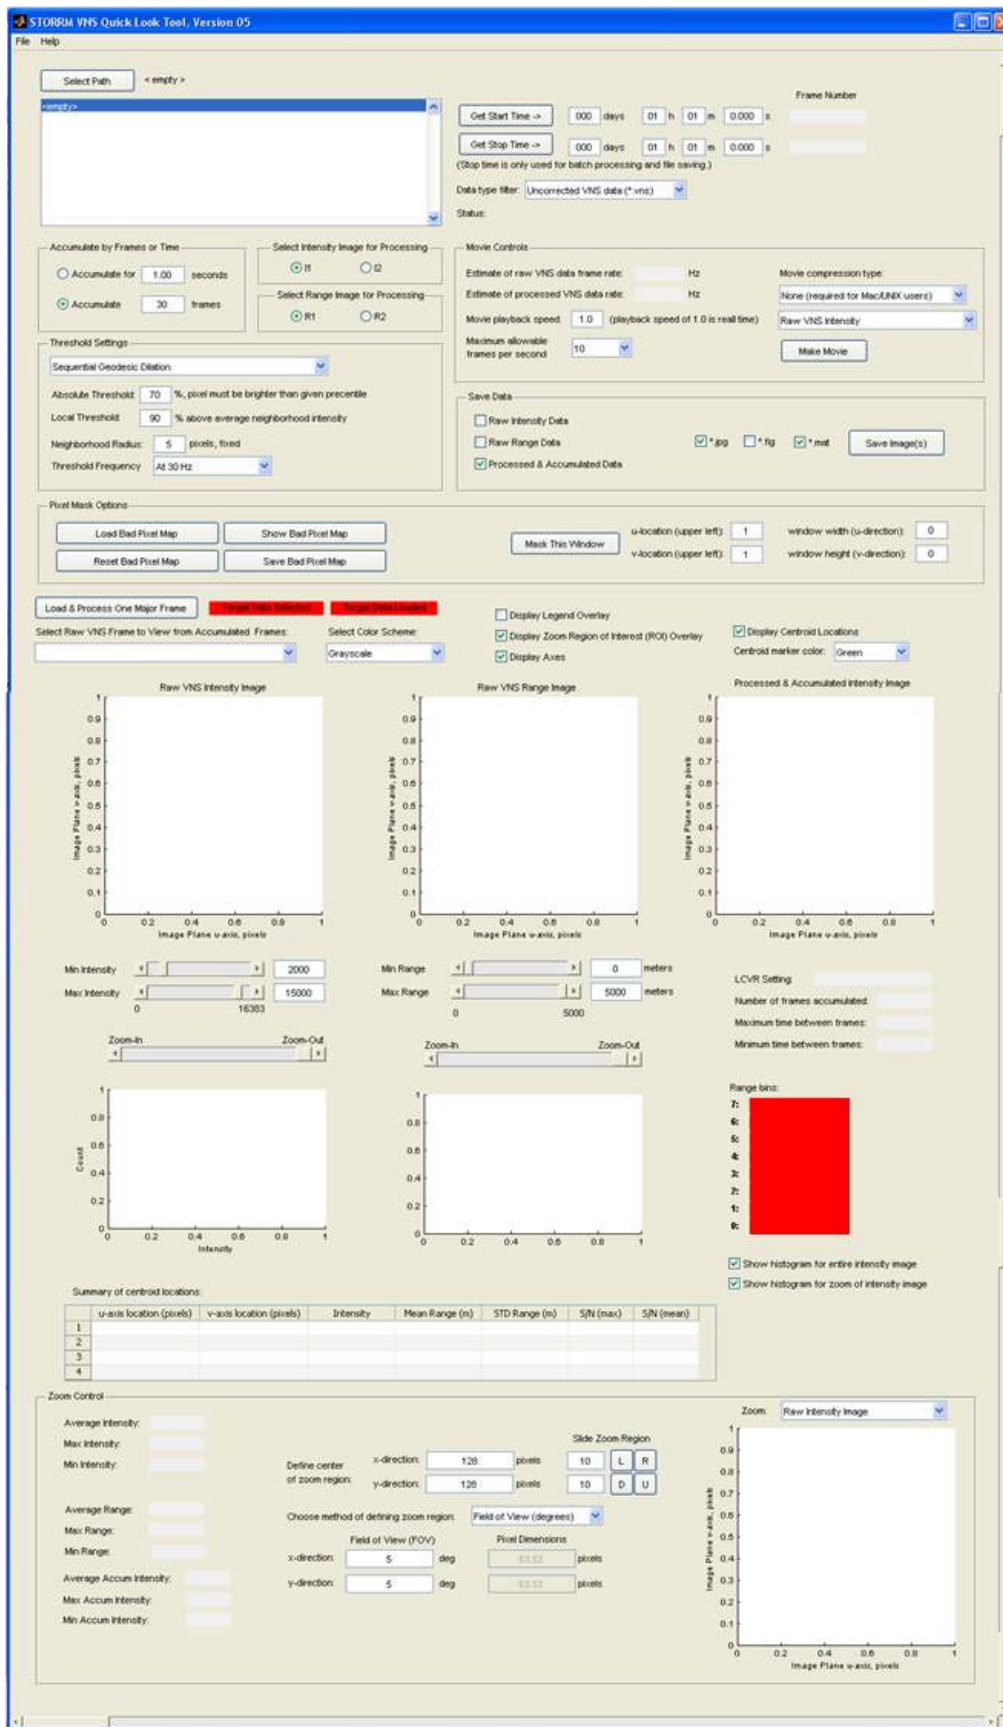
STORRM VNS Quick Look Tool, Version 05

File Help

Select Path < empty >

<empty>

Get Start Time -> 000 days 01 h 01 m 0.000 s

Get Stop Time -> 000 days 01 h 01 m 0.000 s

(Stop time is only used for batch processing and file saving.)

Frame Number

Data type filter: Uncorrected VNS data (*.vns)

Status:

Accumulate by Frames or Time

Accumulate for 1.00 seconds

Accumulate 30 frames

Select Intensity Image for Processing

I1 I2

Select Range Image for Processing

R1 R2

Movie Controls

Estimate of raw VNS data frame rate: Hz

Estimate of processed VNS data rate: Hz

Movie playback speed: 1.0 (playback speed of 1.0 is real time)

Maximum allowable frames per second 10

Movie compression type:

None (required for Mac/UNIX users)

Raw VNS Intensity

Make Movie

Threshold Settings

Sequential Geodesic Dilation

Absolute Threshold: 70 %, pixel must be brighter than given precentile

Local Threshold: 90 % above average neighborhood intensity

Neighborhood Radius: 5 pixels, fixed

Threshold Frequency: At 30 Hz

Save Data

Raw Intensity Data

Raw Range Data

Processed & Accumulated Data

*.jpg *.fig *.mat Save Image(s)

Pixel Mask Options

Load Bad Pixel Map Show Bad Pixel Map

Reset Bad Pixel Map Save Bad Pixel Map

Mask This Window

u-location (upper left): 1

v-location (upper left): 1

window width (u-direction): 0

window height (v-direction): 0

Load & Process One Major Frame

Target Data Selected

Target Data Loaded

Display Legend Overlay

Display Zoom Region of Interest (ROI) Overlay

Display Axes

Display Centroid Locations

Centroid marker color: Green

Select Raw VNS Frame to View from Accumulated Frames:

Select Color Scheme:

Grayscale

Raw VNS Intensity Image

Raw VNS Range Image

Processed & Accumulated Intensity Image

Image Plane v-axis, pixels

Image Plane u-axis, pixels

1 0.9 0.8 0.7 0.6 0.5 0.4 0.3 0.2 0.1 0

0 0.2 0.4 0.6 0.8 1

Min Intensity 2000

Max Intensity 15000

0 16383

Min Range 0 meters

Max Range 5000 meters

0 5000

LCVR Setting:

Number of frames accumulated:

Maximum time between frames:

Minimum time between frames:

Zoom-In Zoom-Out

Zoom-In Zoom-Out

Count

Intensity

Range bins:

7: 6: 5: 4: 3: 2: 1: 0:

Show histogram for entire intensity image

Show histogram for zoom of intensity image

Summary of centroid locations:

| | u-axis location (pixels) | v-axis location (pixels) | Intensity | Mean Range (m) | STD Range (m) | S/N (max) | S/N (mean) |
|---|---|---|---|---|---|---|---|
| 1 | | | | | | | |
| 2 | | | | | | | |
| 3 | | | | | | | |
| 4 | | | | | | | |

Zoom Control

Average Intensity:

Max Intensity:

Min Intensity:

Define center of zoom region:

x-direction: 128 pixels

y-direction: 128 pixels

Slide Zoom Region

10 L R

10 D U

Average Range:

Max Range:

Min Range:

Choose method of defining zoom region: Field of View (degrees)

Field of View (FOV)

Pixel Dimensions

x-direction: 5 deg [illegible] pixels

y-direction: 5 deg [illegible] pixels

Average Accum Intensity:

Max Accum Intensity:

Min Accum Intensity:

Zoom: Raw Intensity Image

Image Plane v-axis, pixels

Image Plane u-axis, pixels